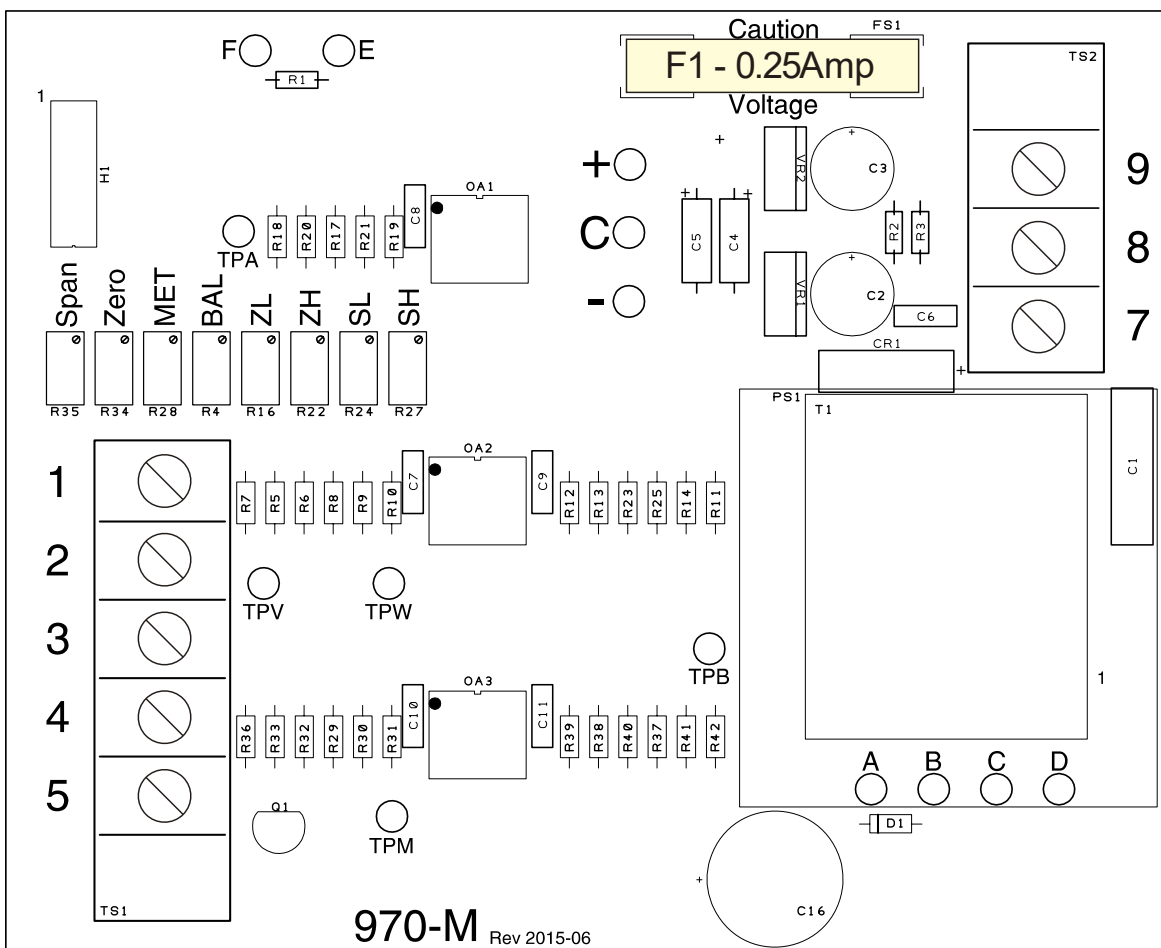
F E
R1
1
H1
Caution
FS1
F1 - 0.25Amp
Voltage
TS2
+
VR2
C3
9
OA1
C8
R18 R20 R17 R21 R19
TPA
+
C
-
C5 C4
R2 R3
8
VR1
C2
C6
7
Span Zero MET BAL ZL ZH SL SH
R35 R34 R28 R4 R16 R22 R24 R27
CR1
+
PS1
T1
C1
1
OA2
R7 R5 R6 R8 R9 R10 C7
C9
R12 R13 R23 R25 R14 R11
2
TPV
TPW
3
TPB
4
OA3
R36 R33 R32 R29 R30 R31 C10
C11
R39 R38 R40 R37 R41 R42
1
5
A B C D
Q1
TPM
D1
+
C16
TS1
970-M Rev 2015-06